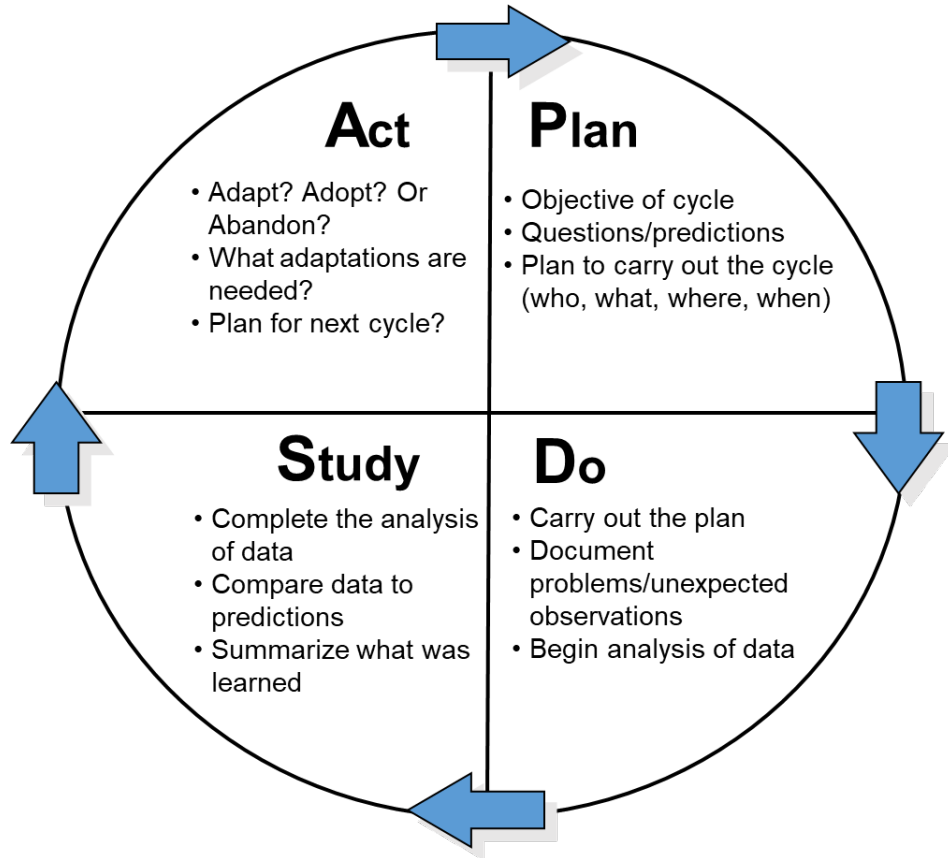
Act

• Adapt? Adopt? Or Abandon?
• What adaptations are needed?
• Plan for next cycle?

Plan

• Objective of cycle
• Questions/predictions
• Plan to carry out the cycle (who, what, where, when)

Study

• Complete the analysis of data
• Compare data to predictions
• Summarize what was learned

Do

• Carry out the plan
• Document problems/unexpected observations
• Begin analysis of data